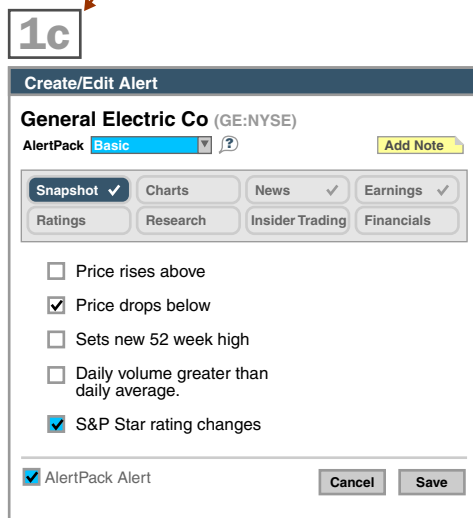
1c

Create/Edit Alert

General Electric Co (GE:NYSE)

AlertPack Basic ?

Add Note

Snapshot ✓ Charts News ✓ Earnings ✓
Ratings Research Insider Trading Financials

☐ Price rises above

☑ Price drops below

☐ Sets new 52 week high

☐ Daily volume greater than daily average.

☑ S&P Star rating changes

☑ AlertPack Alert

Cancel Save